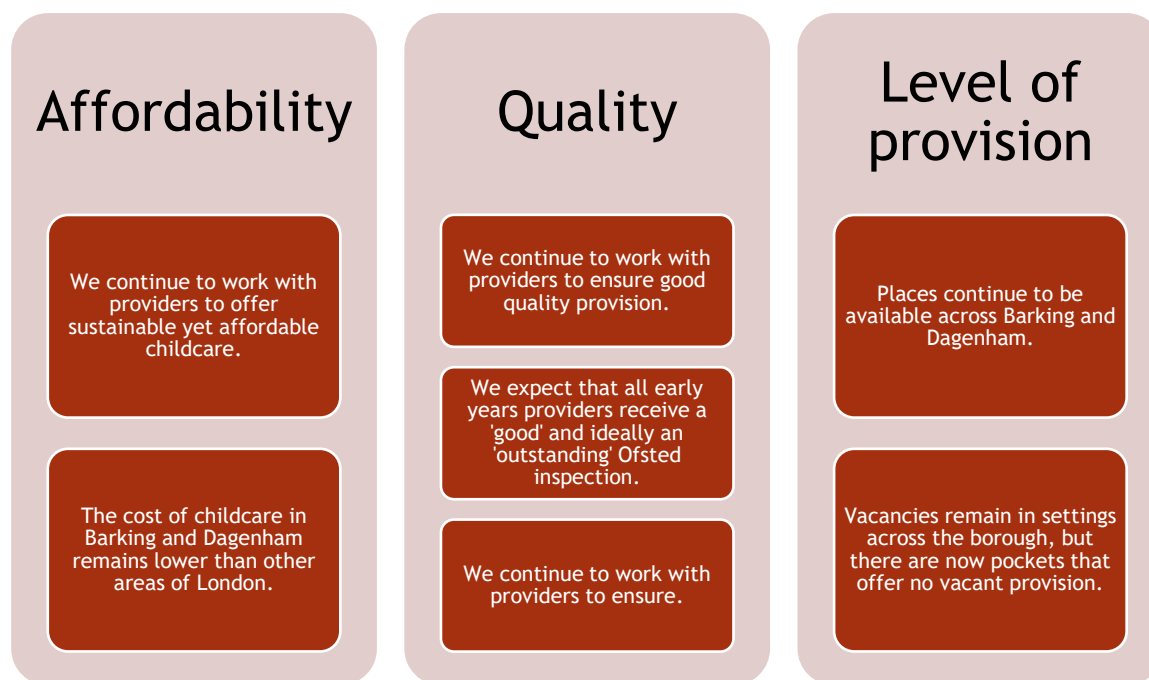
Affordability

We continue to work with providers to offer sustainable yet affordable childcare.

The cost of childcare in Barking and Dagenham remains lower than other areas of London.

Quality

We continue to work with providers to ensure good quality provision.

We expect that all early years providers receive a 'good' and ideally an 'outstanding' Ofsted inspection.

We continue to work with providers to ensure.

Level of provision

Places continue to be available across Barking and Dagenham.

Vacancies remain in settings across the borough, but there are now pockets that offer no vacant provision.